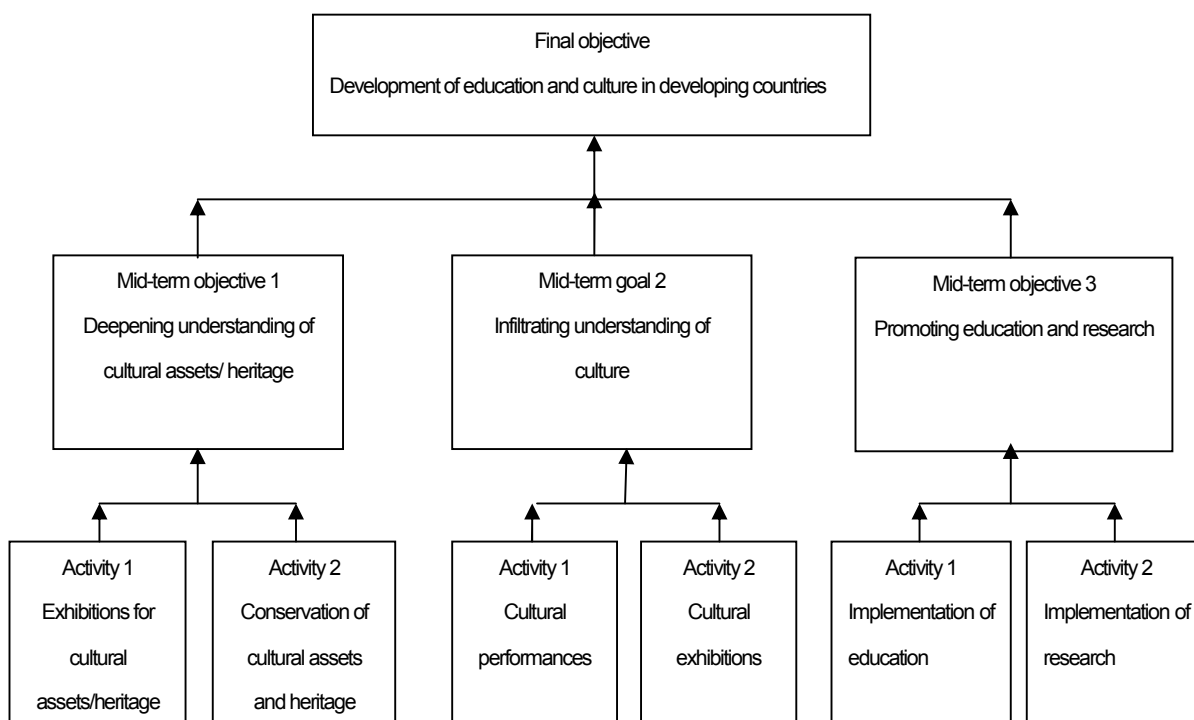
Final objective
Development of education and culture in developing countries

Mid-term objective 1
Deepening understanding of cultural assets/ heritage

Mid-term goal 2
Infiltrating understanding of culture

Mid-term objective 3
Promoting education and research

Activity 1
Exhibitions for cultural assets/heritage

Activity 2
Conservation of cultural assets and heritage

Activity 1
Cultural performances

Activity 2
Cultural exhibitions

Activity 1
Implementation of education

Activity 2
Implementation of research